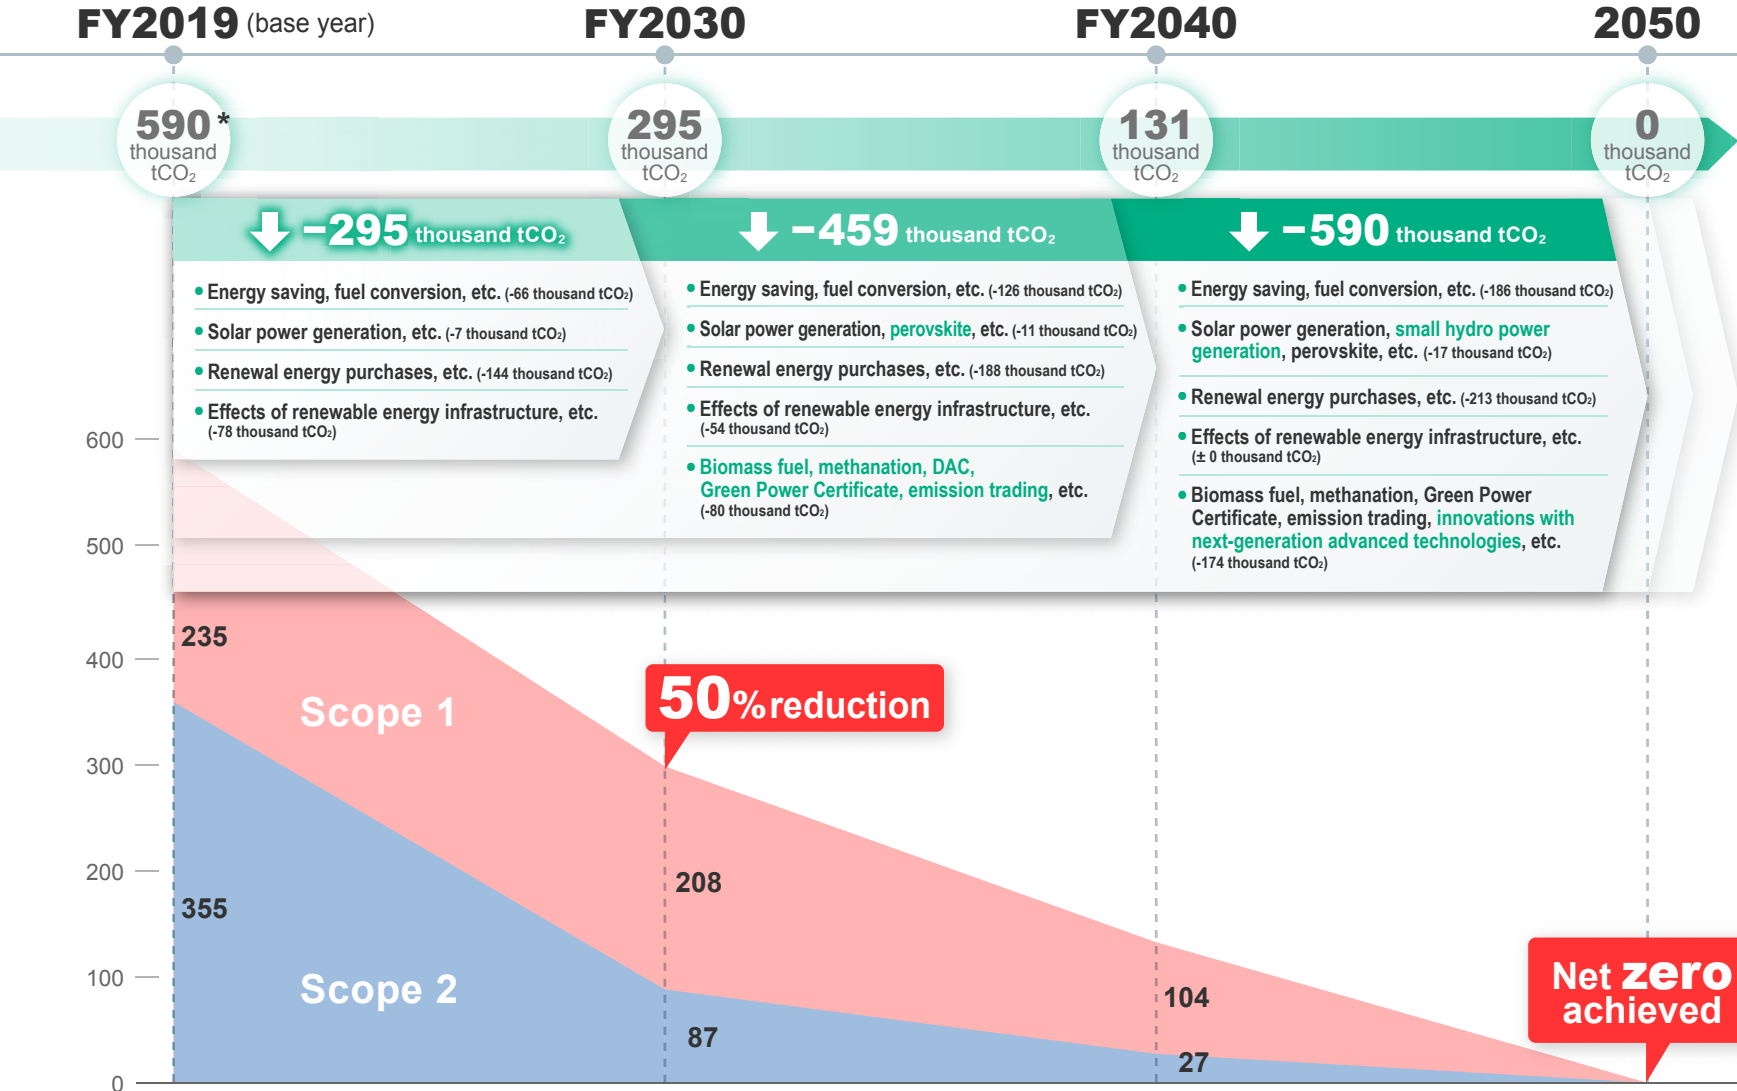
FY2019 (base year)

FY2030

FY2040

2050

590* thousand $tCO_2$

295 thousand $tCO_2$

131 thousand $tCO_2$

0 thousand $tCO_2$

−295 thousand $tCO_2$

• Energy saving, fuel conversion, etc. (-66 thousand $tCO_2$)

• Solar power generation, etc. (-7 thousand $tCO_2$)

• Renewal energy purchases, etc. (-144 thousand $tCO_2$)

• Effects of renewable energy infrastructure, etc. (-78 thousand $tCO_2$)

−459 thousand $tCO_2$

• Energy saving, fuel conversion, etc. (-126 thousand $tCO_2$)

• Solar power generation, perovskite, etc. (-11 thousand $tCO_2$)

• Renewal energy purchases, etc. (-188 thousand $tCO_2$)

• Effects of renewable energy infrastructure, etc. (-54 thousand $tCO_2$)

• Biomass fuel, methanation, DAC, Green Power Certificate, emission trading, etc. (-80 thousand $tCO_2$)

−590 thousand $tCO_2$

• Energy saving, fuel conversion, etc. (-186 thousand $tCO_2$)

• Solar power generation, small hydro power generation, perovskite, etc. (-17 thousand $tCO_2$)

• Renewal energy purchases, etc. (-213 thousand $tCO_2$)

• Effects of renewable energy infrastructure, etc. (± 0 thousand $tCO_2$)

• Biomass fuel, methanation, Green Power Certificate, emission trading, innovations with next-generation advanced technologies, etc. (-174 thousand $tCO_2$)

600
500
400
300
200
100
0

235

Scope 1

50% reduction

355

Scope 2

208

87

104

27

Net zero achieved